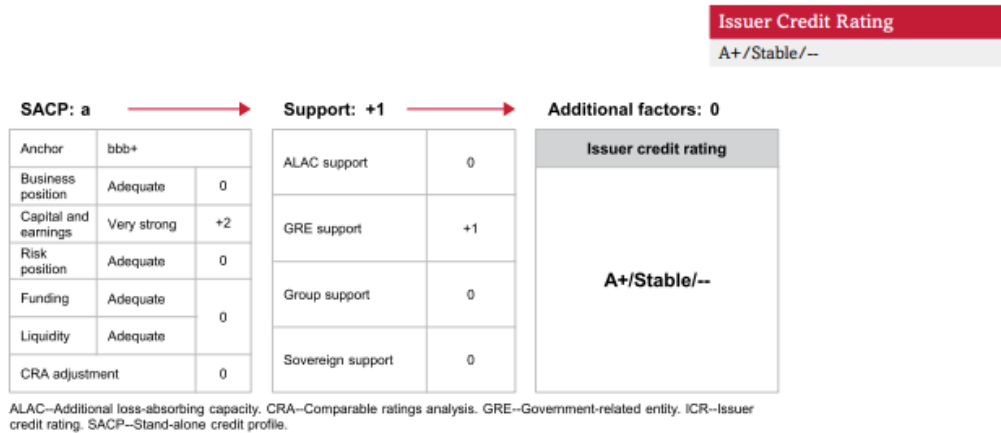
Issuer Credit Rating

A+/Stable/--

SACP: a

| Anchor | bbb+ | |
|---|---|---|
| Business position | Adequate | 0 |
| Capital and earnings | Very strong | +2 |
| Risk position | Adequate | 0 |
| Funding | Adequate | 0 |
| Liquidity | Adequate | |
| CRA adjustment | | 0 |

Support: +1

| ALAC support | 0 |
|---|---|
| GRE support | +1 |
| Group support | 0 |
| Sovereign support | 0 |

Additional factors: 0

| Issuer credit rating |
|---|
| A+/Stable/-- |

ALAC--Additional loss-absorbing capacity. CRA--Comparable ratings analysis. GRE--Government-related entity. ICR--Issuer credit rating. SACP--Stand-alone credit profile.